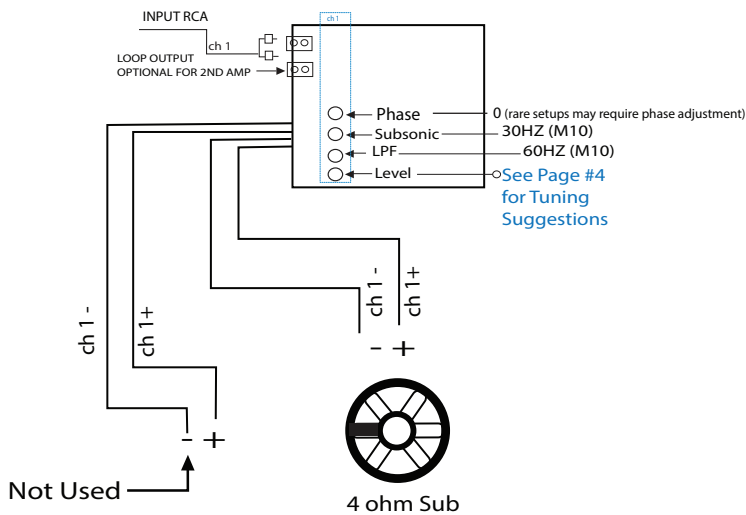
INPUT RCA

ch 1

LOOP OUTPUT
OPTIONAL FOR 2ND AMP

ch 1

Phase
0 (rare setups may require phase adjustment)

Subsonic
30HZ (M10)

LPF
60HZ (M10)

Level
See Page #4 for Tuning Suggestions

ch 1 -
ch 1+
- +

ch 1 -
ch 1+
- +

Not Used

4 ohm Sub